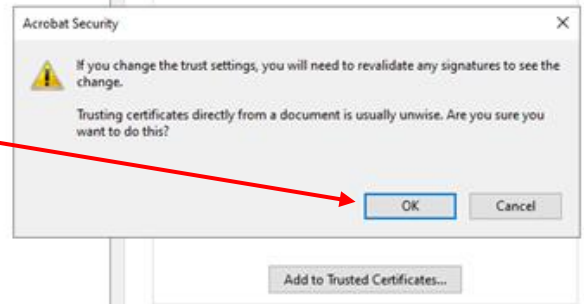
Acrobat Security

×

If you change the trust settings, you will need to revalidate any signatures to see the change.

Trusting certificates directly from a document is usually unwise. Are you sure you want to do this?

OK

Cancel

Add to Trusted Certificates...